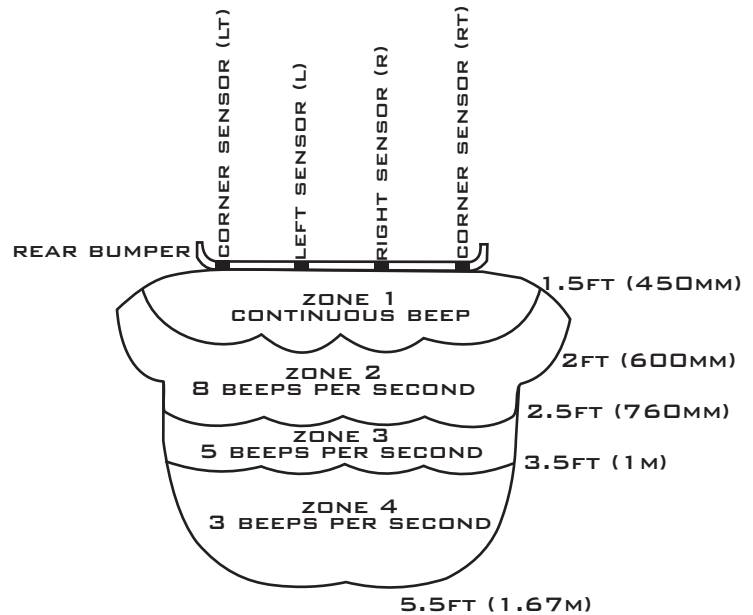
CORNER SENSOR (LT)
LEFT SENSOR (L)
RIGHT SENSOR (R)
CORNER SENSOR (RT)

REAR BUMPER

1.5FT (450MM)

ZONE 1
CONTINUOUS BEEP

2FT (600MM)

ZONE 2
8 BEEPS PER SECOND

2.5FT (760MM)

ZONE 3
5 BEEPS PER SECOND

3.5FT (1M)

ZONE 4
3 BEEPS PER SECOND

5.5FT (1.67M)